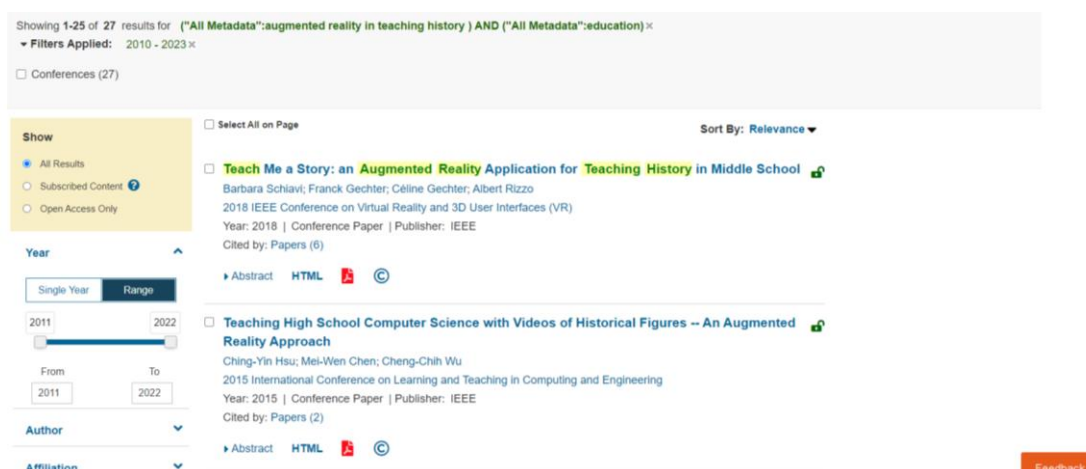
Showing 1-25 of 27 results for ("All Metadata":augmented reality in teaching history ) AND ("All Metadata":education) ×
▾ Filters Applied: 2010 - 2023 ×

☐ Conferences (27)

Show
All Results
Subscribed Content
Open Access Only

Year
Single Year
Range
2011
2022
From
To
2011
2022

Author

Affiliation

☐ Select All on Page

Sort By: Relevance ▾

☐ Teach Me a Story: an Augmented Reality Application for Teaching History in Middle School
Barbara Schiavi; Franck Gechter; Céline Gechter; Albert Rizzo
2018 IEEE Conference on Virtual Reality and 3D User Interfaces (VR)
Year: 2018 | Conference Paper | Publisher: IEEE
Cited by: Papers (6)
▸ Abstract HTML

☐ Teaching High School Computer Science with Videos of Historical Figures -- An Augmented Reality Approach
Ching-Yin Hsu; Mei-Wen Chen; Cheng-Chih Wu
2015 International Conference on Learning and Teaching in Computing and Engineering
Year: 2015 | Conference Paper | Publisher: IEEE
Cited by: Papers (2)
▸ Abstract HTML

Feedback